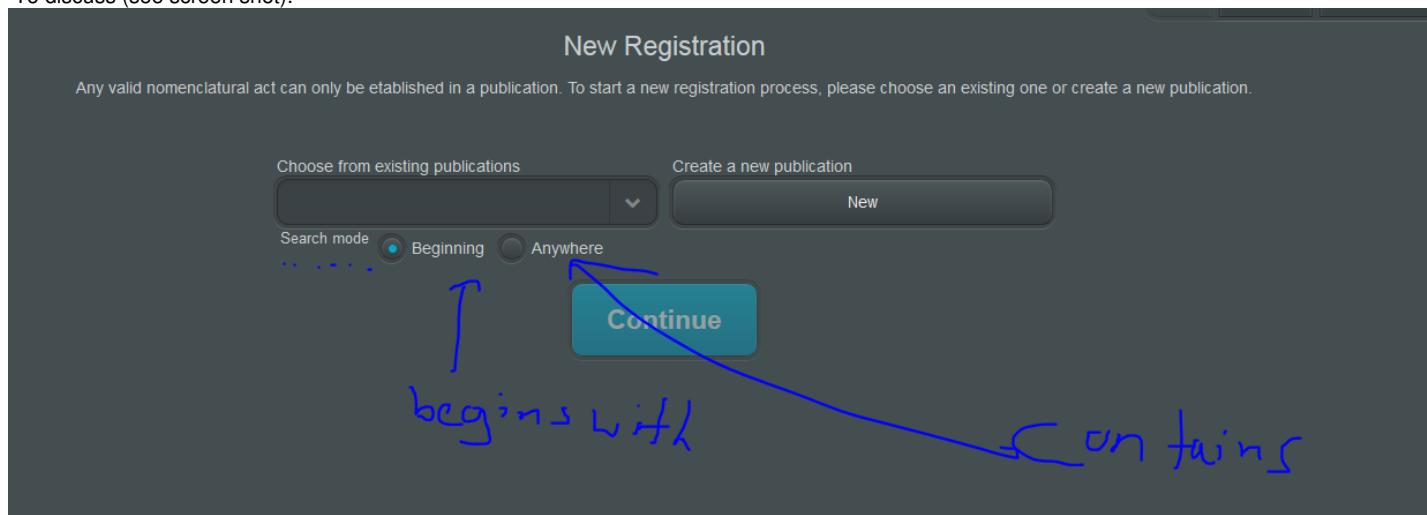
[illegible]

New Registration

Any valid nomenclatural act can only be etablished in a publication. To start a new registration process, please choose an existing one or create a new publication.

Choose from existing publications

Create a new publication

New

Search mode Beginning Anywhere

Continue

begins with

Contains